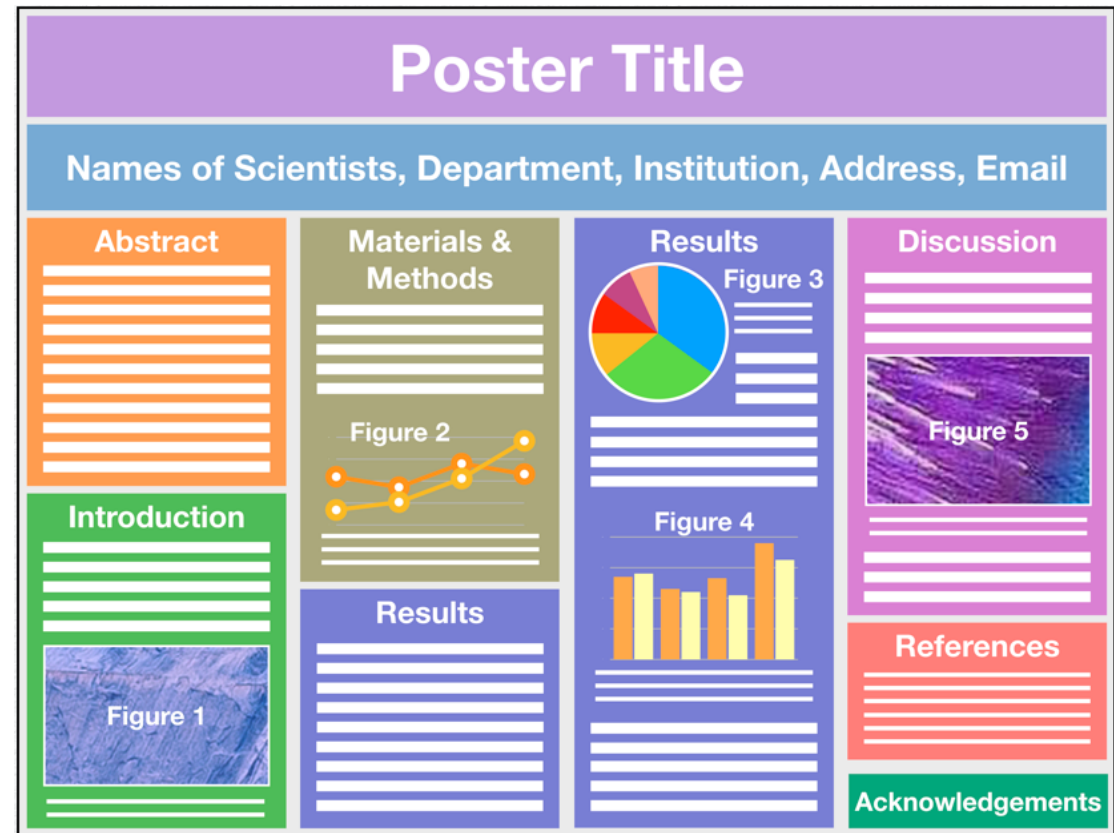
Poster Title

Names of Scientists, Department, Institution, Address, Email

Abstract

Introduction

Figure 1

Materials & Methods

Figure 2

Results

Results

Figure 3

Figure 4

Discussion

Figure 5

References

Acknowledgements